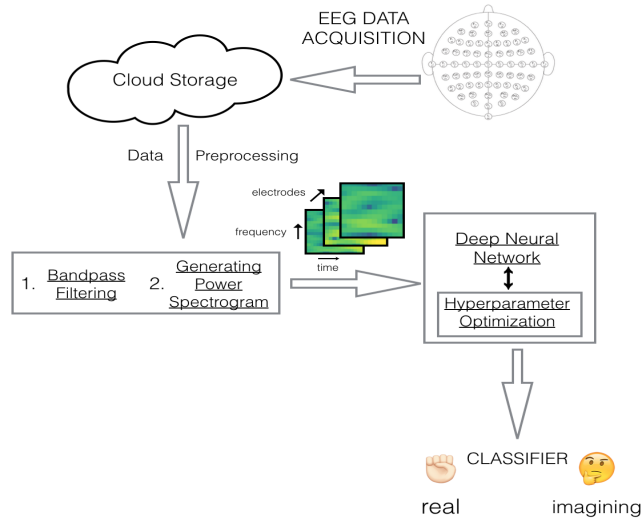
EEG DATA ACQUISITION

Cloud Storage

Data Preprocessing

electrodes

frequency

time

1. Bandpass Filtering

2. Generating Power Spectrogram

Deep Neural Network

Hyperparameter Optimization

CLASSIFIER

real

imagining